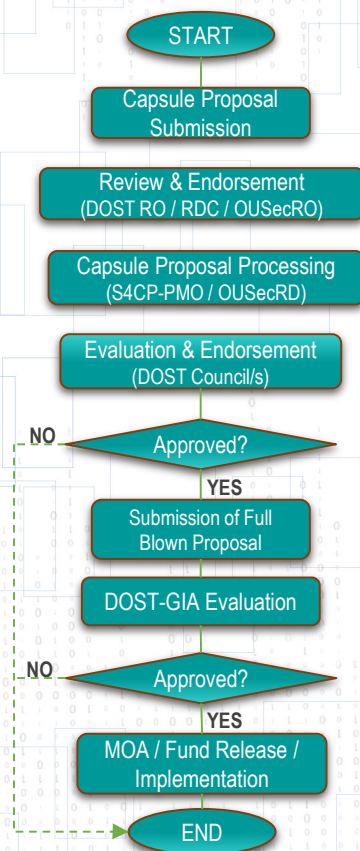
START

Capsule Proposal Submission

Review & Endorsement
(DOST RO / RDC / OUSecRO)

Capsule Proposal Processing
(S4CP-PMO / OUSecRD)

Evaluation & Endorsement
(DOST Council/s)

NO

Approved?

YES

Submission of Full Blown Proposal

DOST-GIA Evaluation

NO

Approved?

YES

MOA / Fund Release / Implementation

END